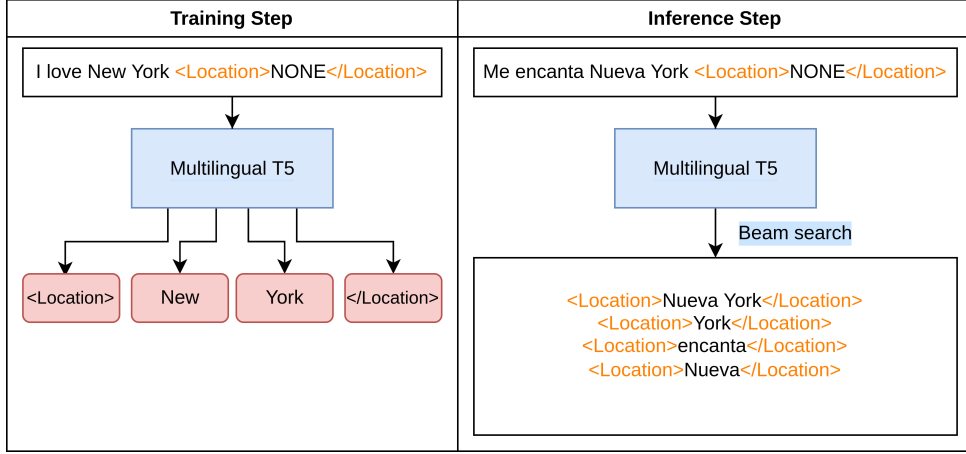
| Training Step | Inference Step |
|---|---|

I love New York <Location>NONE</Location>

Multilingual T5

<Location>

New

York

</Location>

Me encanta Nueva York <Location>NONE</Location>

Multilingual T5

Beam search

<Location>Nueva York</Location>
<Location>York</Location>
<Location>encanta</Location>
<Location>Nueva</Location>